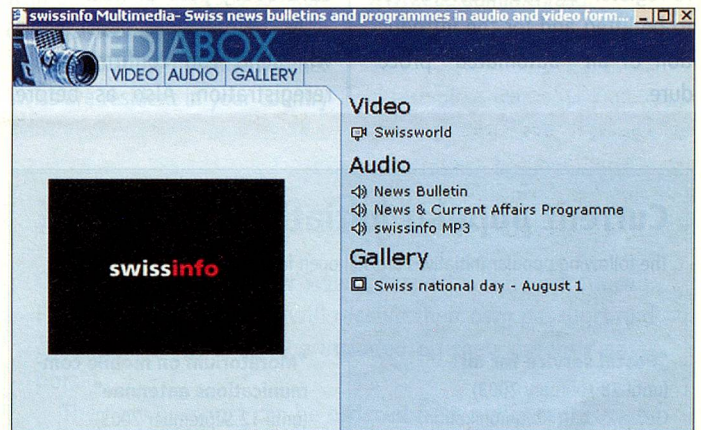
swissinfo Multimedia- Swiss news bulletins and programmes in audio and video form...

MEDIABOX

VIDEO AUDIO GALLERY

Video
Swissworld

Audio
News Bulletin
News & Current Affairs Programme
swissinfo MP3

Gallery
Swiss national day - August 1

swissinfo